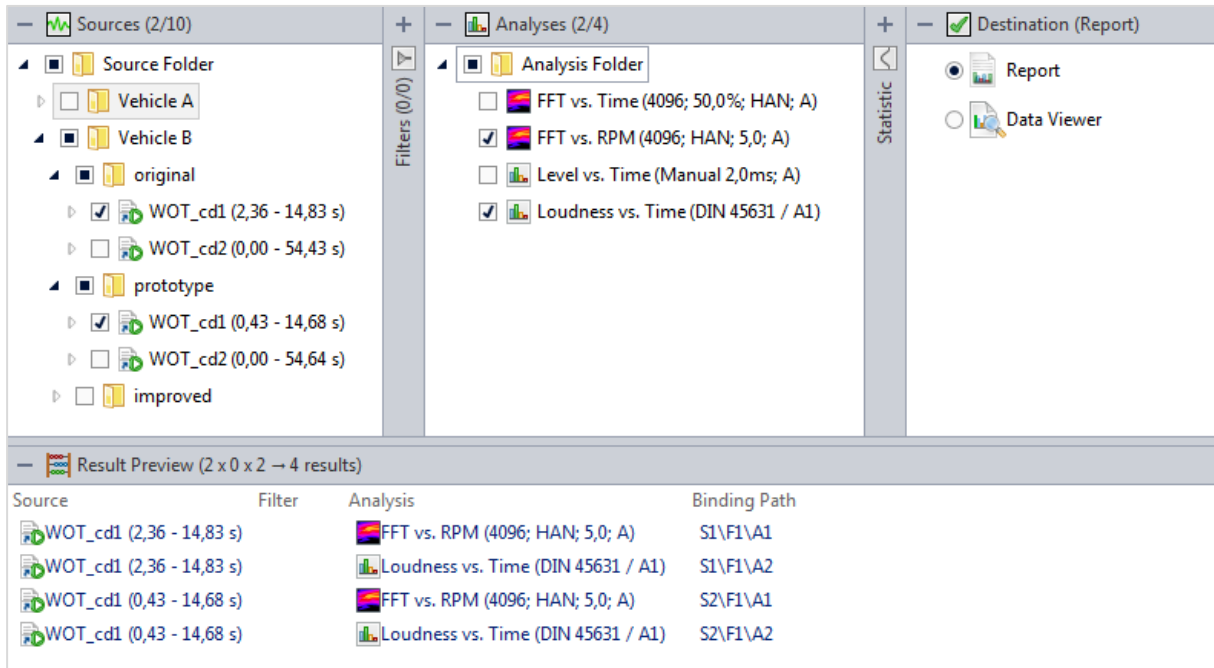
— Sources (2/10)

Source Folder
Vehicle A
Vehicle B
original
WOT_cd1 (2,36 - 14,83 s)
WOT_cd2 (0,00 - 54,43 s)
prototype
WOT_cd1 (0,43 - 14,68 s)
WOT_cd2 (0,00 - 54,64 s)
improved

+
Filters (0/0)

— Analyses (2/4)

Analysis Folder
FFT vs. Time (4096; 50,0%; HAN; A)
FFT vs. RPM (4096; HAN; 5,0; A)
Level vs. Time (Manual 2,0ms; A)
Loudness vs. Time (DIN 45631 / A1)

+
Statistic

— Destination (Report)

Report
Data Viewer

— Result Preview (2 x 0 x 2 → 4 results)

| Source | Filter | Analysis | Binding Path |
|---|---|---|---|
| WOT_cd1 (2,36 - 14,83 s) | | FFT vs. RPM (4096; HAN; 5,0; A) | S1\F1\A1 |
| WOT_cd1 (2,36 - 14,83 s) | | Loudness vs. Time (DIN 45631 / A1) | S1\F1\A2 |
| WOT_cd1 (0,43 - 14,68 s) | | FFT vs. RPM (4096; HAN; 5,0; A) | S2\F1\A1 |
| WOT_cd1 (0,43 - 14,68 s) | | Loudness vs. Time (DIN 45631 / A1) | S2\F1\A2 |